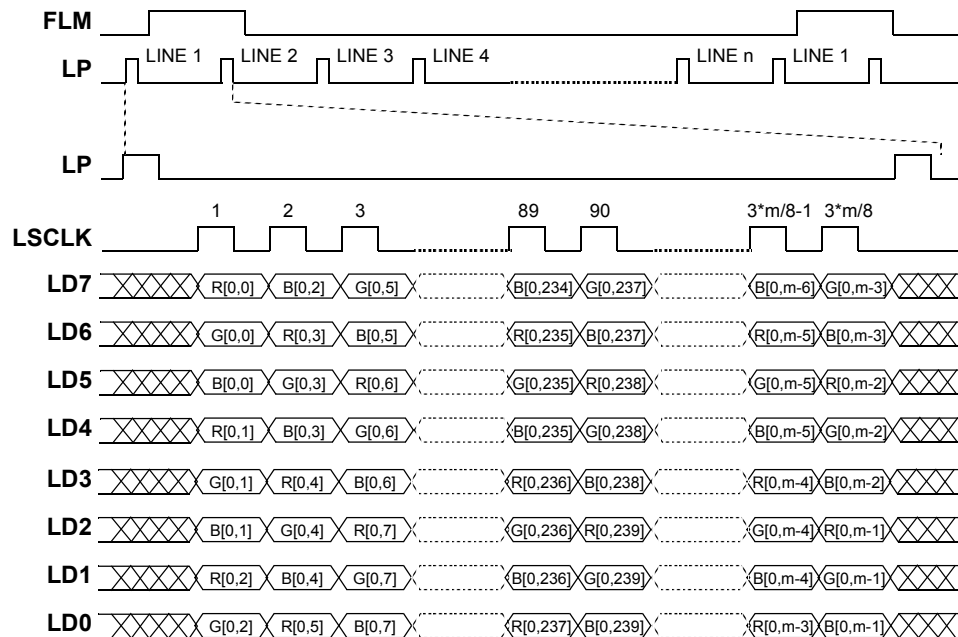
FLM

LP LINE 1 LINE 2 LINE 3 LINE 4 LINE n LINE 1

LP

1 2 3 89 90 3*m/8-1 3*m/8

LSCLK

LD7 R[0,0] B[0,2] G[0,5] B[0,234] G[0,237] B[0,m-6] G[0,m-3]

LD6 G[0,0] R[0,3] B[0,5] R[0,235] B[0,237] R[0,m-5] B[0,m-3]

LD5 B[0,0] G[0,3] R[0,6] G[0,235] R[0,238] G[0,m-5] R[0,m-2]

LD4 R[0,1] B[0,3] G[0,6] B[0,235] G[0,238] B[0,m-5] G[0,m-2]

LD3 G[0,1] R[0,4] B[0,6] R[0,236] B[0,238] R[0,m-4] B[0,m-2]

LD2 B[0,1] G[0,4] R[0,7] G[0,236] R[0,239] G[0,m-4] R[0,m-1]

LD1 R[0,2] B[0,4] G[0,7] B[0,236] G[0,239] B[0,m-4] G[0,m-1]

LD0 G[0,2] R[0,5] B[0,7] R[0,237] B[0,239] R[0,m-3] B[0,m-1]